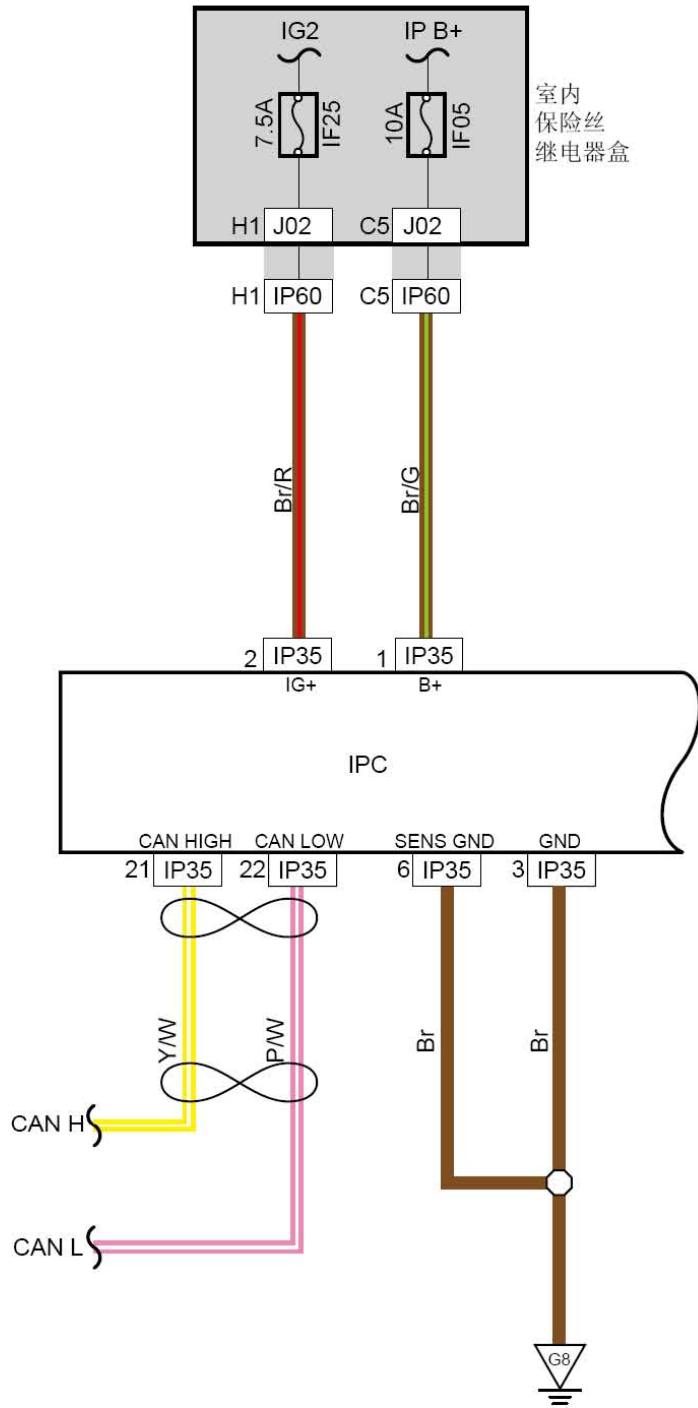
IG2
IP B+
7.5A
IF25
10A
IF05
室内
保险丝
继电器盒
H1 J02
C5 J02
H1 IP60
C5 IP60
Br/R
Br/G
2 IP35
IG+
1 IP35
B+
IPC
CAN HIGH
CAN LOW
SENS GND
GND
21 IP35
22 IP35
6 IP35
3 IP35
Y/W
P/W
Br
Br
CAN H
CAN L
G8